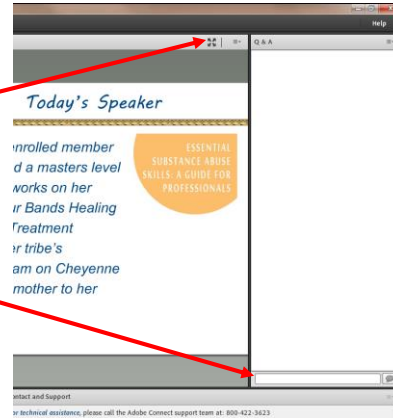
Help

Q & A

Today's Speaker

nrolled member
d a masters level
works on her
r Bands Healing
Treatment
r tribe's
am on Cheyenne
mother to her

ESSENTIAL SUBSTANCE ABUSE SKILLS: A GUIDE FOR PROFESSIONALS

ontact and Support

or technical assistance, please call the Adobe Connect support team at: 800-422-3623